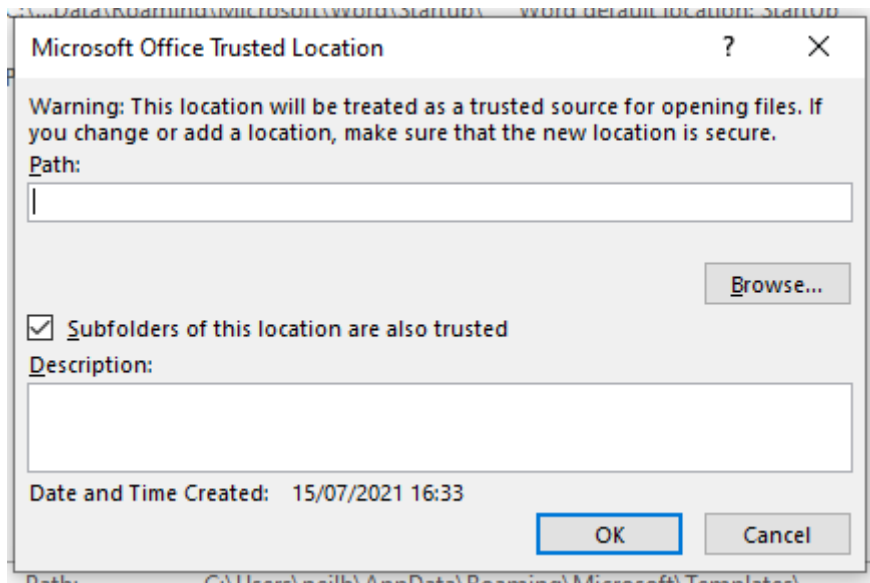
C:\...Data\Roaming\Microsoft\Word\Startup\ Word default location: Startup

Microsoft Office Trusted Location ? ×

Warning: This location will be treated as a trusted source for opening files. If you change or add a location, make sure that the new location is secure.

Path:

Browse...

☑ Subfolders of this location are also trusted

Description:

Date and Time Created: 15/07/2021 16:33

OK Cancel

Path: C:\Users\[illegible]\AppData\Roaming\Microsoft\Templates\